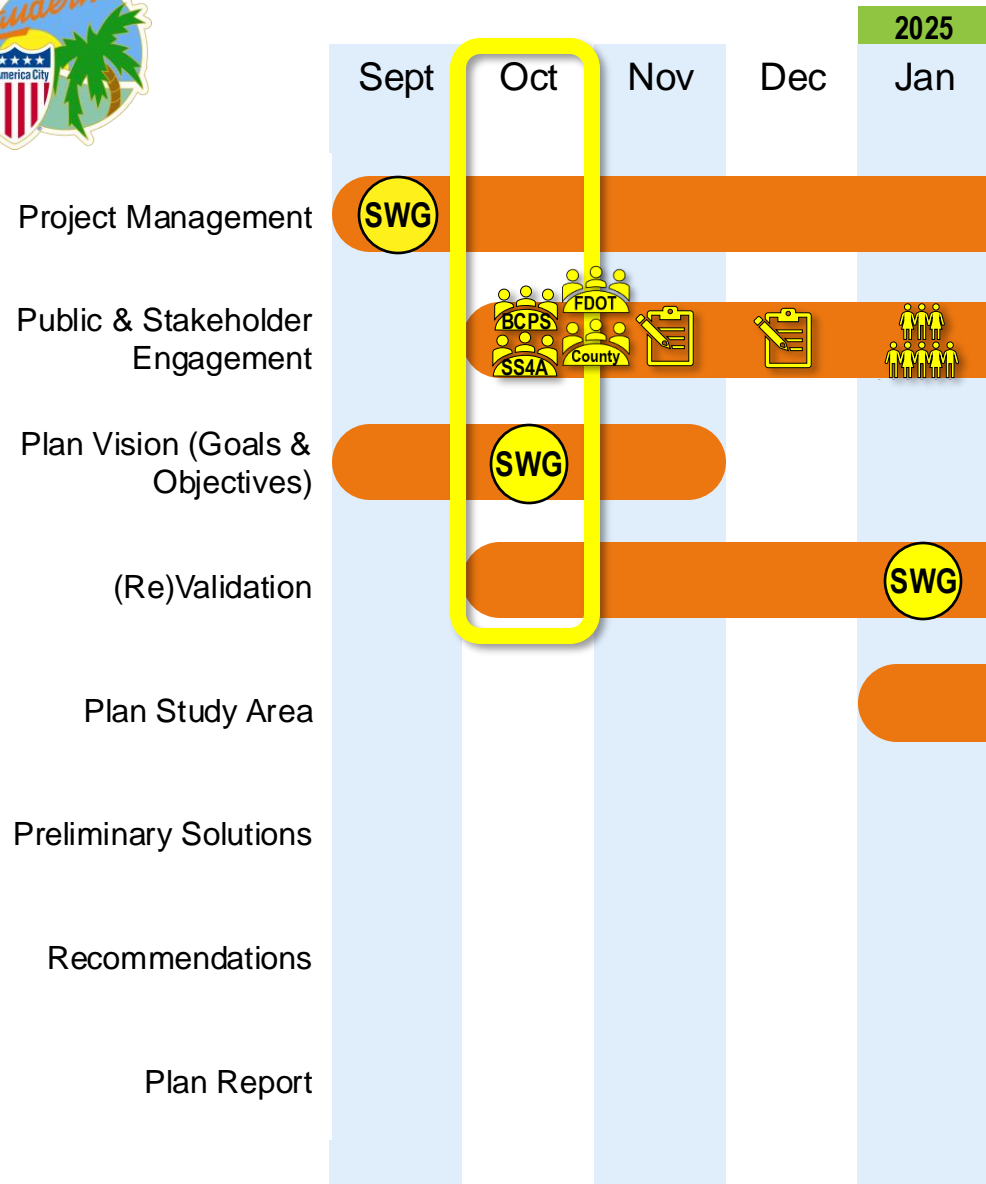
America City

2025

Sept Oct Nov Dec Jan

Project Management SWG

Public & Stakeholder Engagement BCPS SS4A FDOT County

Plan Vision (Goals & Objectives) SWG

(Re)Validation SWG

Plan Study Area

Preliminary Solutions

Recommendations

Plan Report